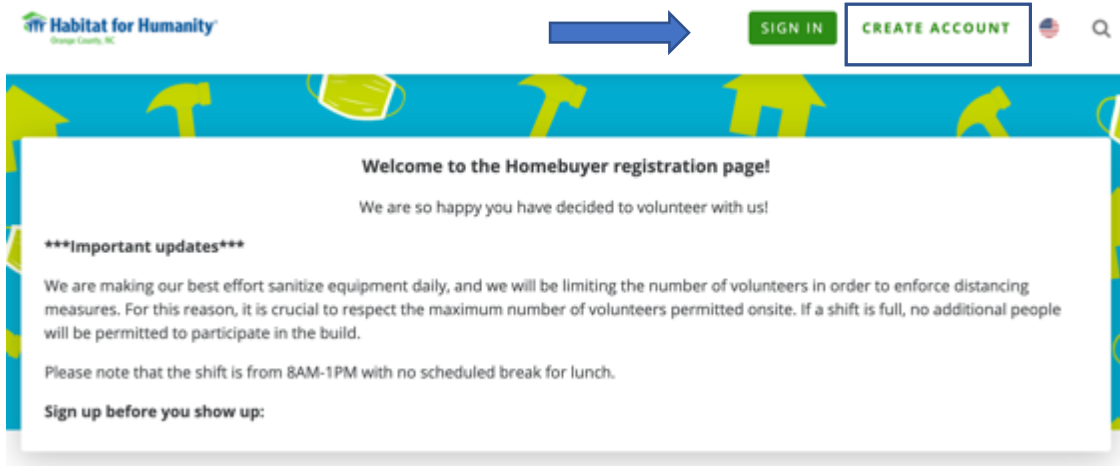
Habitat for Humanity
Orange County, NC

SIGN IN

CREATE ACCOUNT

Welcome to the Homebuyer registration page!

We are so happy you have decided to volunteer with us!

***Important updates***

We are making our best effort sanitize equipment daily, and we will be limiting the number of volunteers in order to enforce distancing measures. For this reason, it is crucial to respect the maximum number of volunteers permitted onsite. If a shift is full, no additional people will be permitted to participate in the build.

Please note that the shift is from 8AM-1PM with no scheduled break for lunch.

Sign up before you show up: